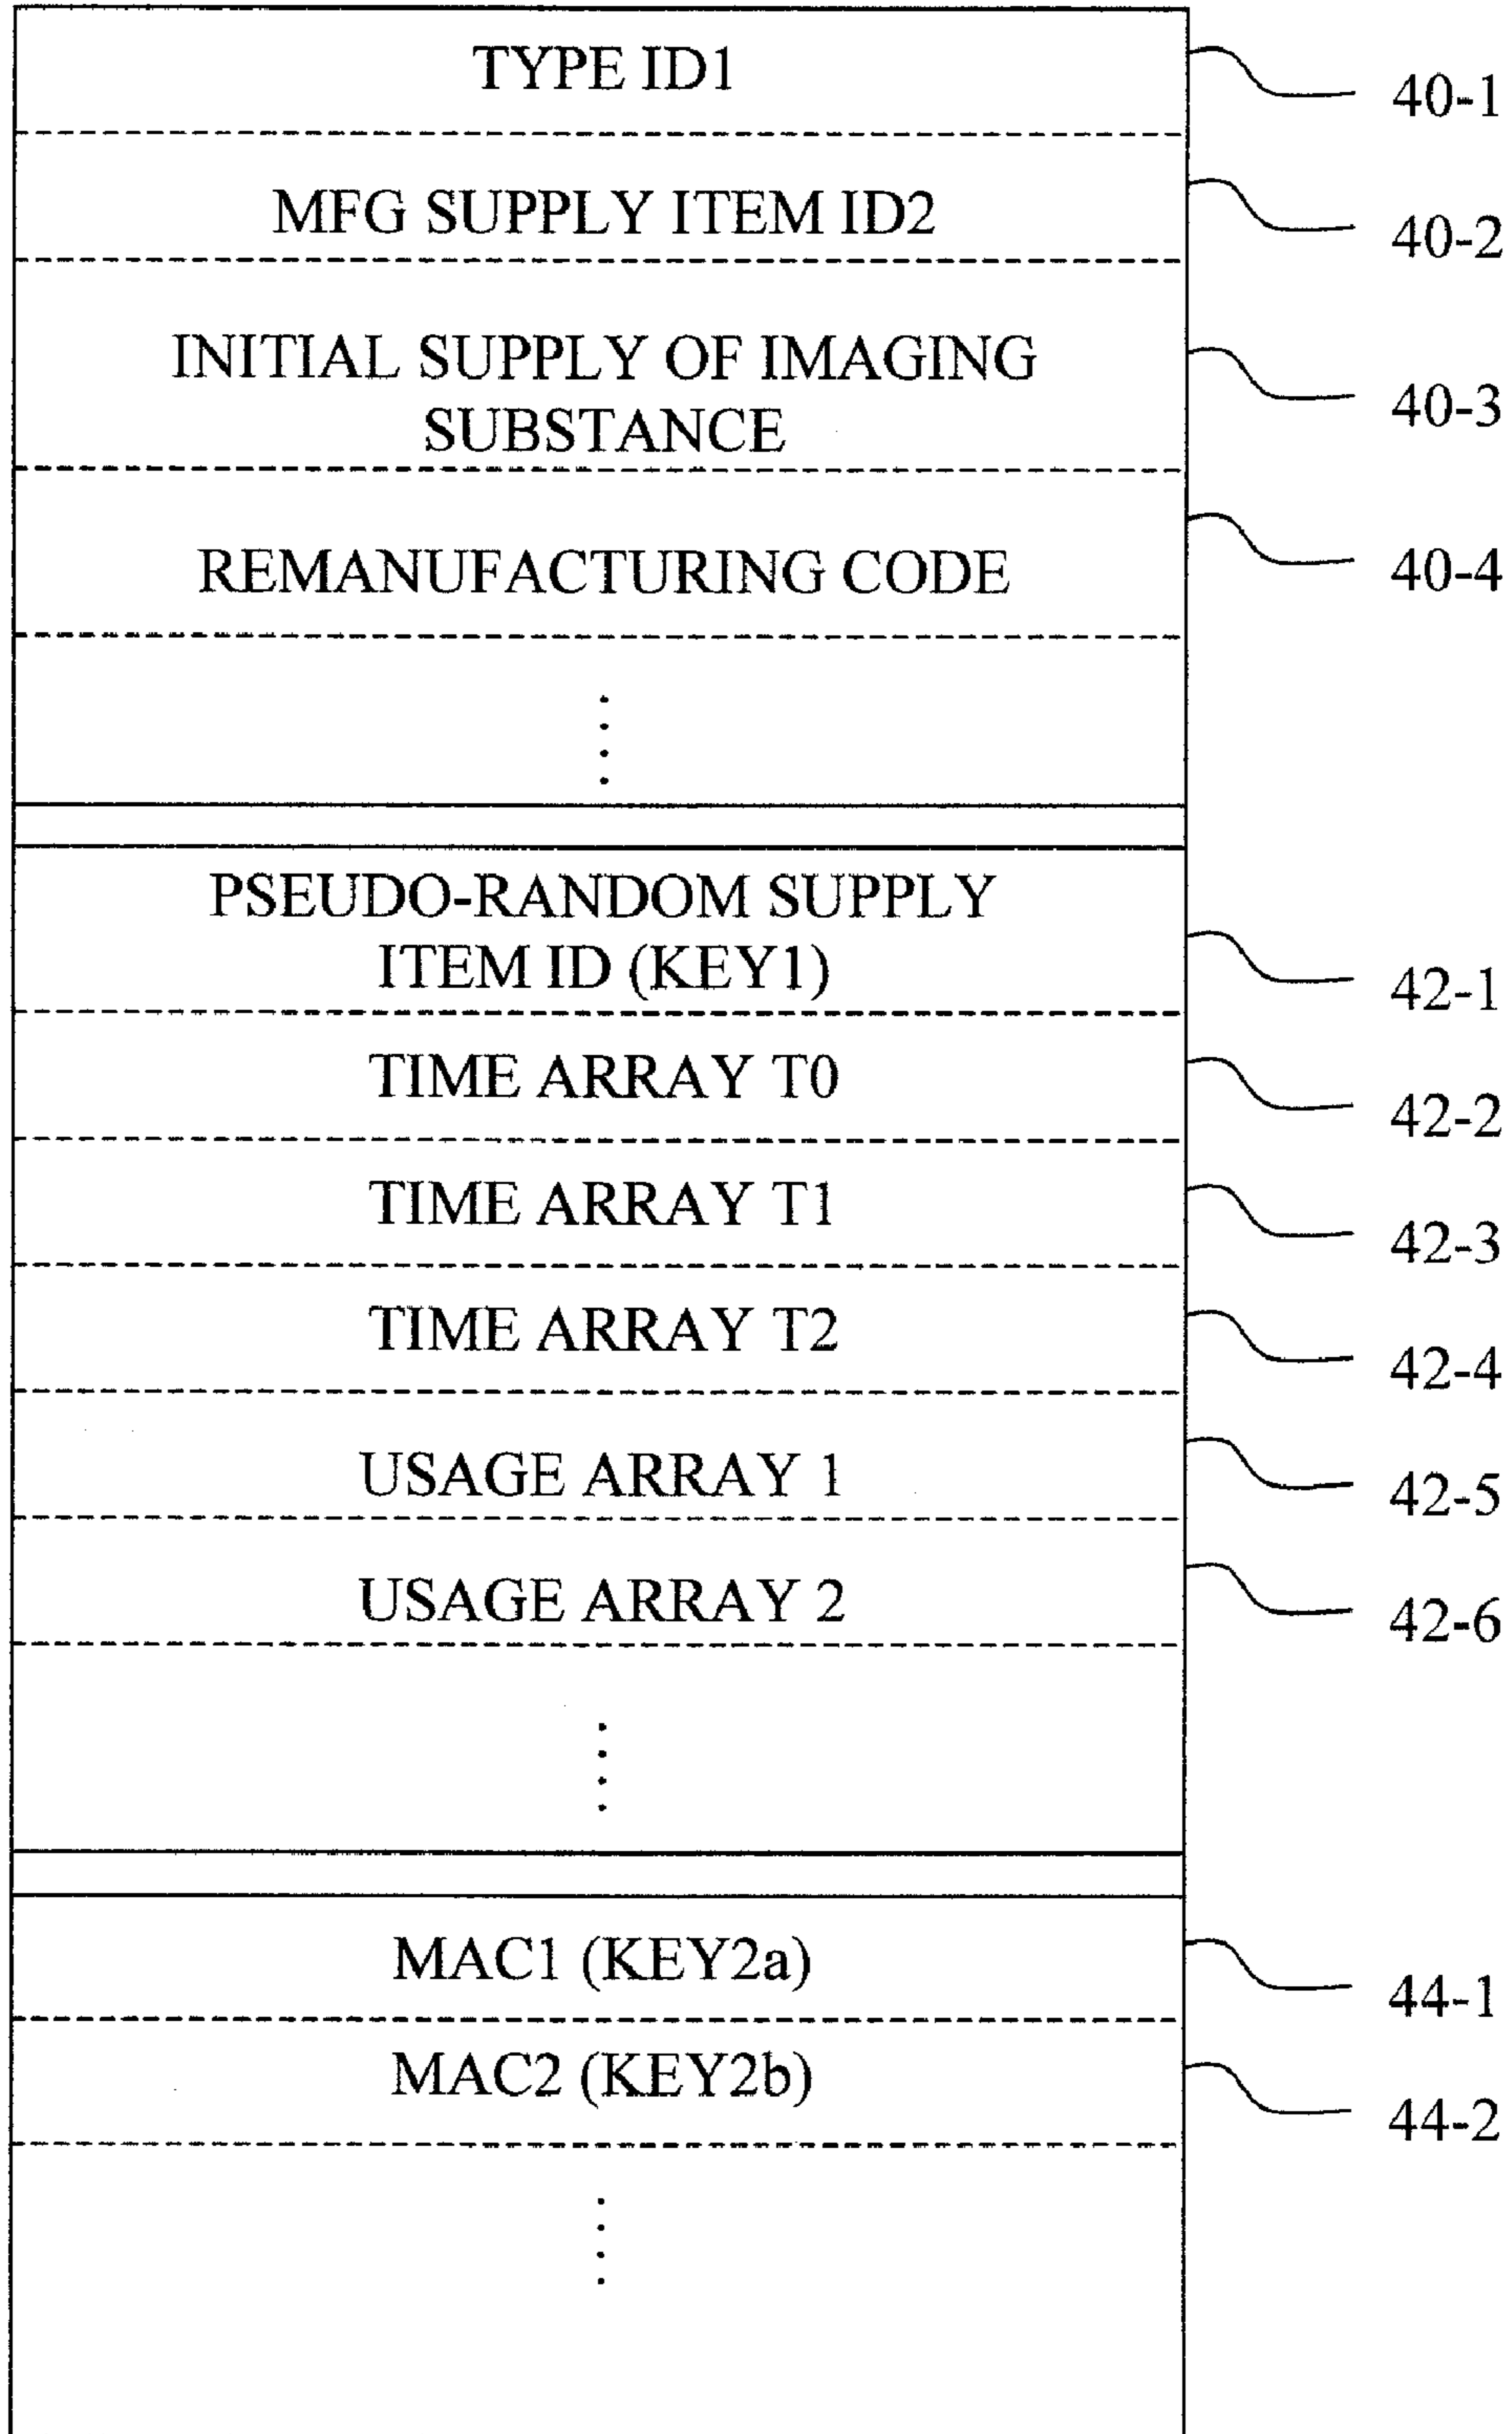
TYPE ID1
40-1
MFG SUPPLY ITEM ID2
40-2
INITIAL SUPPLY OF IMAGING SUBSTANCE
40-3
REMANUFACTURING CODE
40-4
⋮
PSEUDO-RANDOM SUPPLY ITEM ID (KEY1)
42-1
TIME ARRAY T0
42-2
TIME ARRAY T1
42-3
TIME ARRAY T2
42-4
USAGE ARRAY 1
42-5
USAGE ARRAY 2
42-6
⋮
MAC1 (KEY2a)
44-1
MAC2 (KEY2b)
44-2
⋮